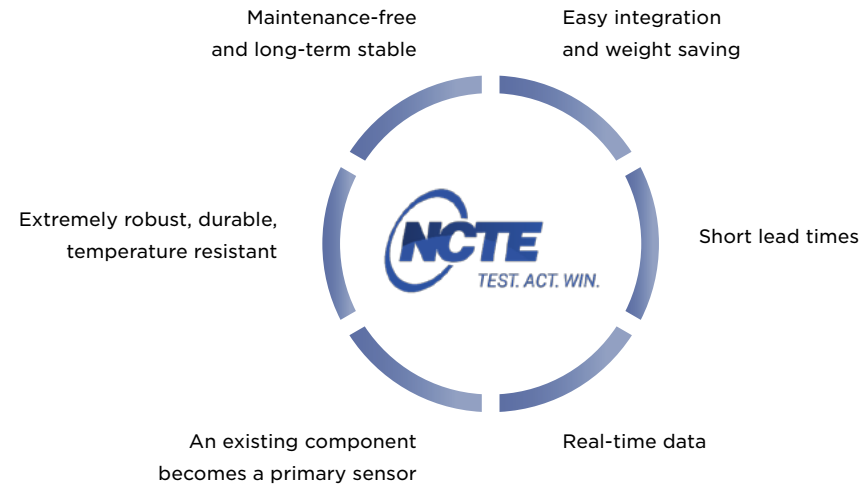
Maintenance-free and long-term stable

Easy integration and weight saving

Extremely robust, durable, temperature resistant

NCTE
TEST. ACT. WIN.

Short lead times

An existing component becomes a primary sensor

Real-time data